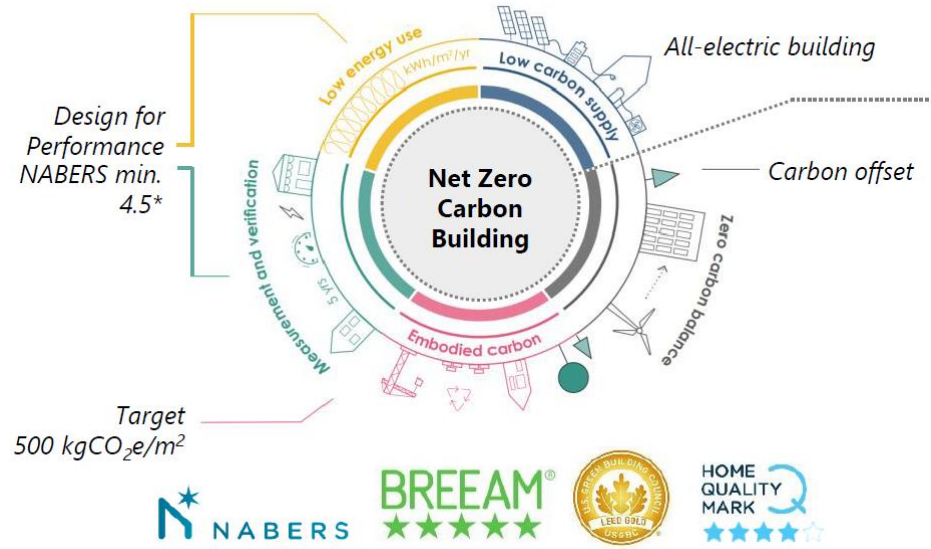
Low energy use

kWh/m²/yr

Low carbon supply

All-electric building

Design for Performance NABERS min. 4.5*

Net Zero Carbon Building

Carbon offset

Measurement and verification

5 yrs

Zero carbon balance

Embodied carbon

Target 500 kg$CO_2$e/m$^2$

NABERS

BREEAM®

U.S. GREEN BUILDING COUNCIL LEED GOLD USGBC

HOME QUALITY MARK